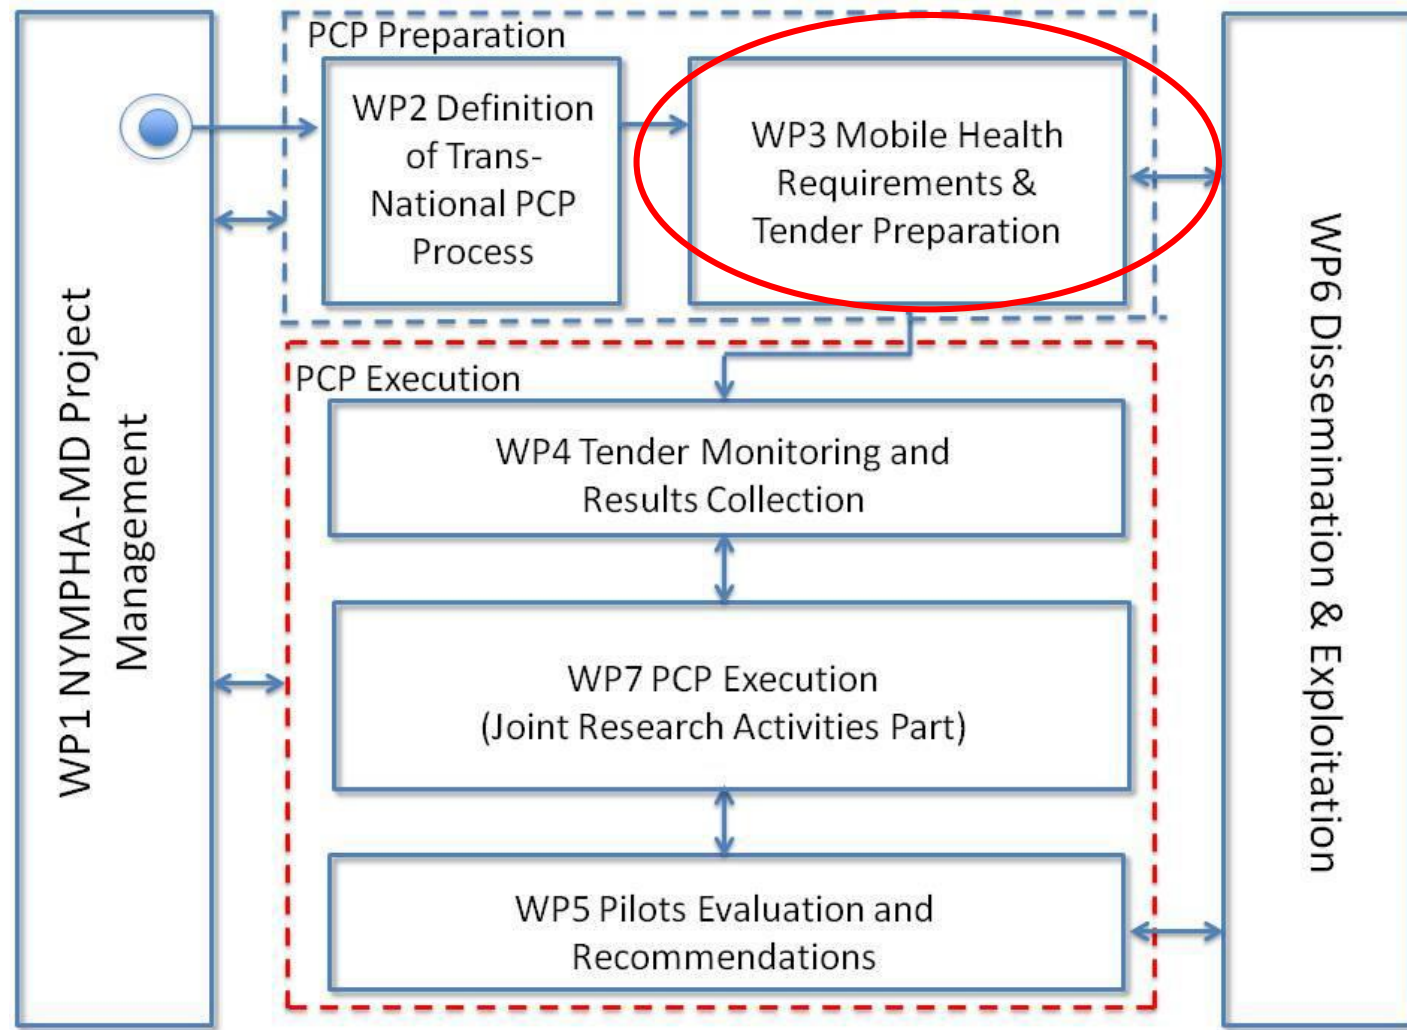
WP1 NYMPHA-MD Project Management

PCP Preparation

WP2 Definition of Trans-National PCP Process

WP3 Mobile Health Requirements & Tender Preparation

PCP Execution

WP4 Tender Monitoring and Results Collection

WP7 PCP Execution (Joint Research Activities Part)

WP5 Pilots Evaluation and Recommendations

WP6 Dissemination & Exploitation